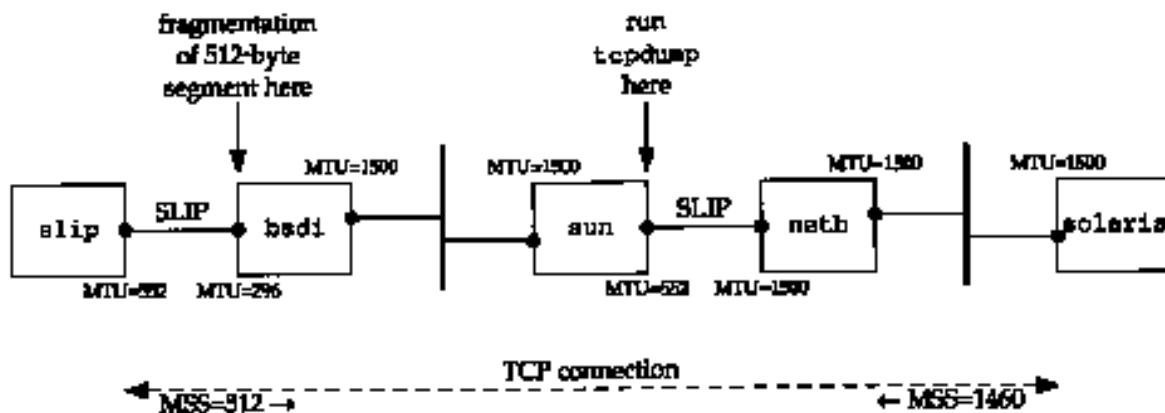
fragmentation of 512-byte segment here

run tcpdump here

MTU=1500

MTU=1500

MTU=1500

MTU=1500

slip

SLIP

bsdi

sun

SLIP

netb

solaris

MTU=552

MTU=296

MTU=552

MTU=1500

TCP connection

MSS=512 →

← MSS=1460